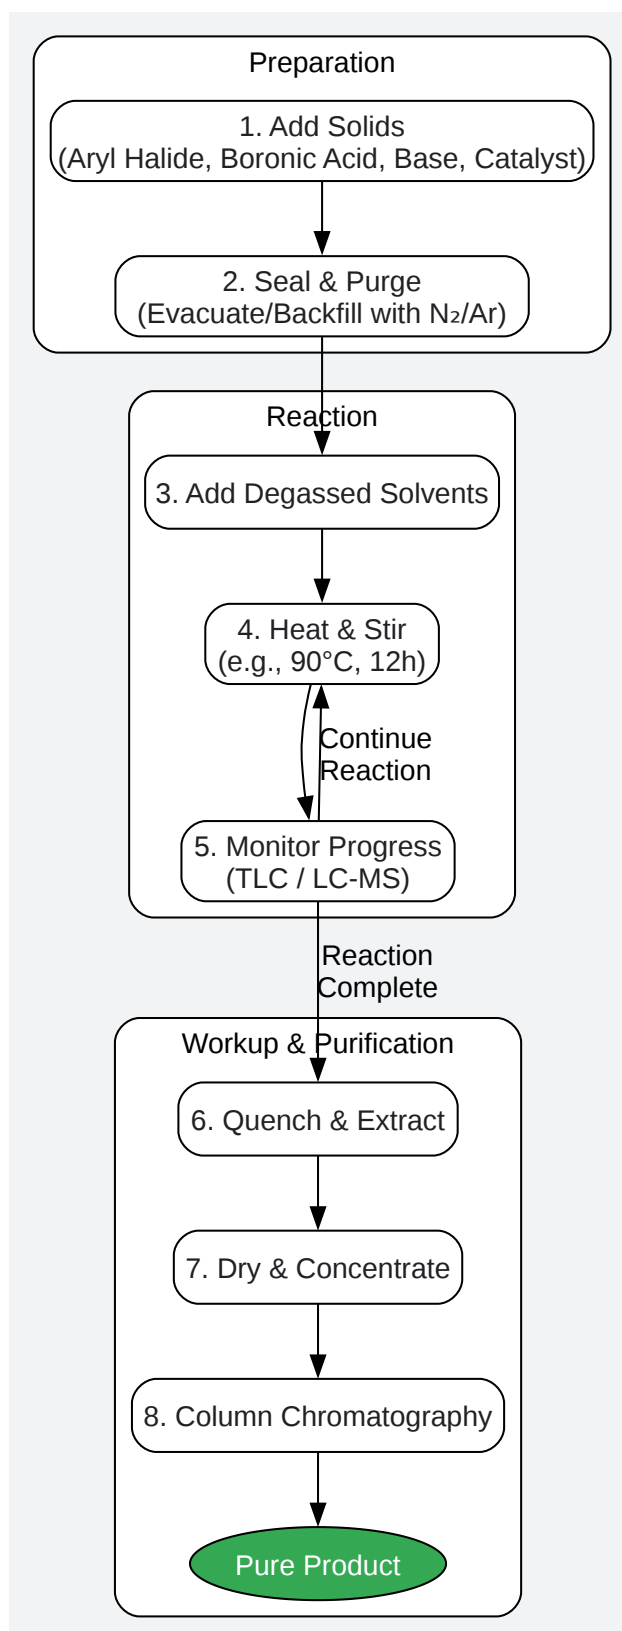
Preparation

1. Add Solids
(Aryl Halide, Boronic Acid, Base, Catalyst)

2. Seal & Purge
(Evacuate/Backfill with $N_2$/Ar)

Reaction

3. Add Degassed Solvents

4. Heat & Stir
(e.g., 90°C, 12h)

Continue Reaction

5. Monitor Progress
(TLC / LC-MS)

Reaction Complete

Workup & Purification

6. Quench & Extract

7. Dry & Concentrate

8. Column Chromatography

Pure Product